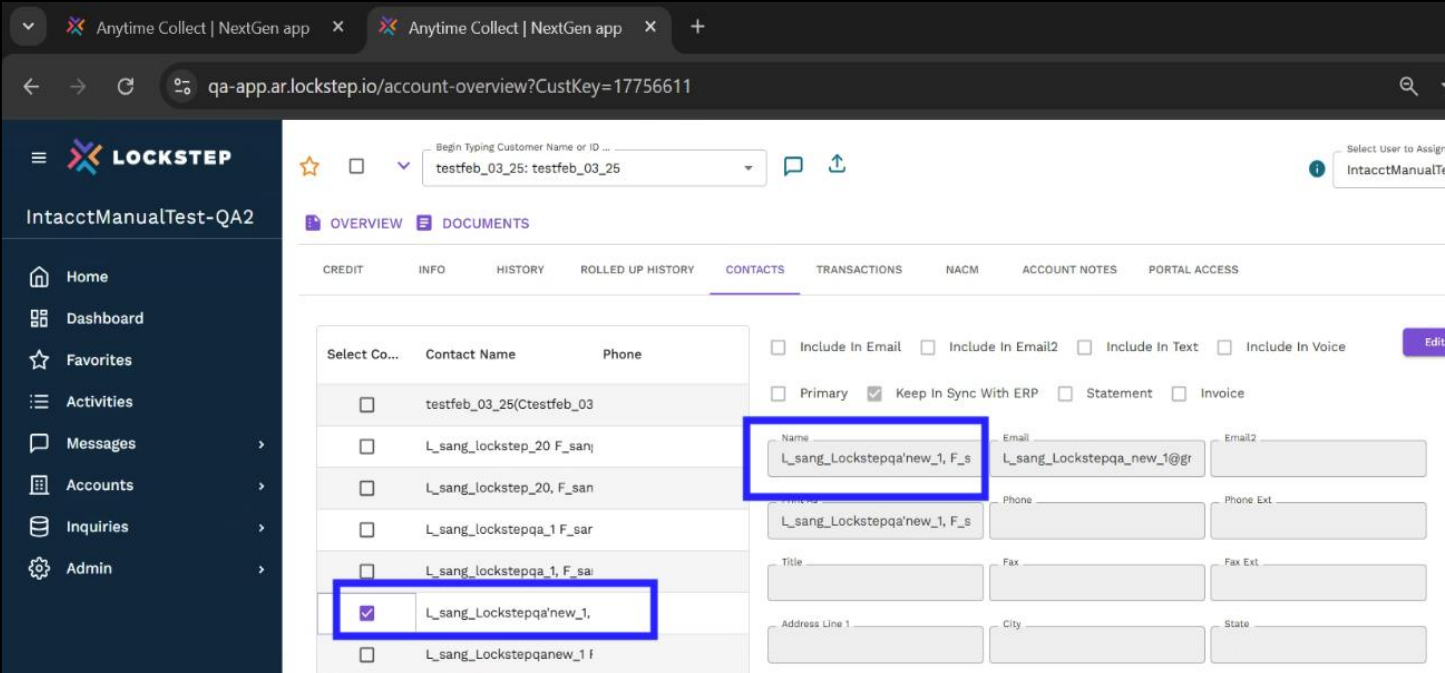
Anytime Collect | NextGen app
Anytime Collect | NextGen app
qa-app.ar.lockstep.io/account-overview?CustKey=17756611

LOCKSTEP
IntacctManualTest-QA2
Home
Dashboard
Favorites
Activities
Messages
Accounts
Inquiries
Admin

Begin Typing Customer Name or ID ...
testfeb_03_25: testfeb_03_25
Select User to Assign
IntacctManualTe

OVERVIEW
DOCUMENTS

CREDIT
INFO
HISTORY
ROLLED UP HISTORY
CONTACTS
TRANSACTIONS
NACM
ACCOUNT NOTES
PORTAL ACCESS

| Select Co... | Contact Name | Phone |
|---|---|---|
| | testfeb_03_25(Ctestfeb_03 | |
| | L_sang_lockstep_20 F_san | |
| | L_sang_lockstep_20, F_san | |
| | L_sang_lockstepqa_1 F_sar | |
| | L_sang_lockstepqa_1, F_sa | |
| | L_sang_Lockstepqa'new_1, | |
| | L_sang_Lockstepqanew_1 F | |

Include In Email
Include In Email2
Include In Text
Include In Voice
Edi
Primary
Keep In Sync With ERP
Statement
Invoice

Name
L_sang_Lockstepqa'new_1, F_s
Email
L_sang_Lockstepqa_new_1@gr
Email2
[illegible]
L_sang_Lockstepqa'new_1, F_s
Phone
Phone Ext
Title
Fax
Fax Ext
Address Line 1
City
State